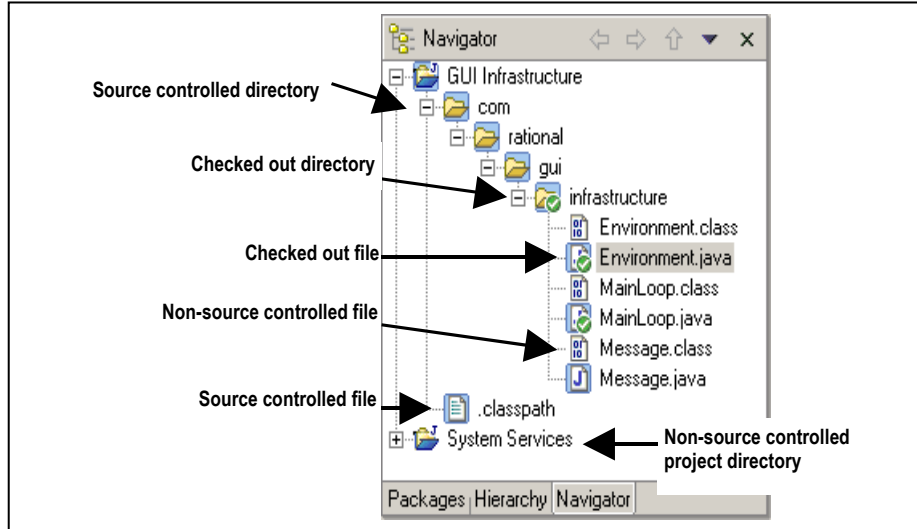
Navigator

Source controlled directory

GUI Infrastructure
com
rational

Checked out directory

gui
infrastructure
Environment.class

Checked out file

Environment.java
MainLoop.class

Non-source controlled file

MainLoop.java
Message.class
Message.java

Source controlled file

.classpath
System Services

Non-source controlled project directory

Packages | Hierarchy | Navigator